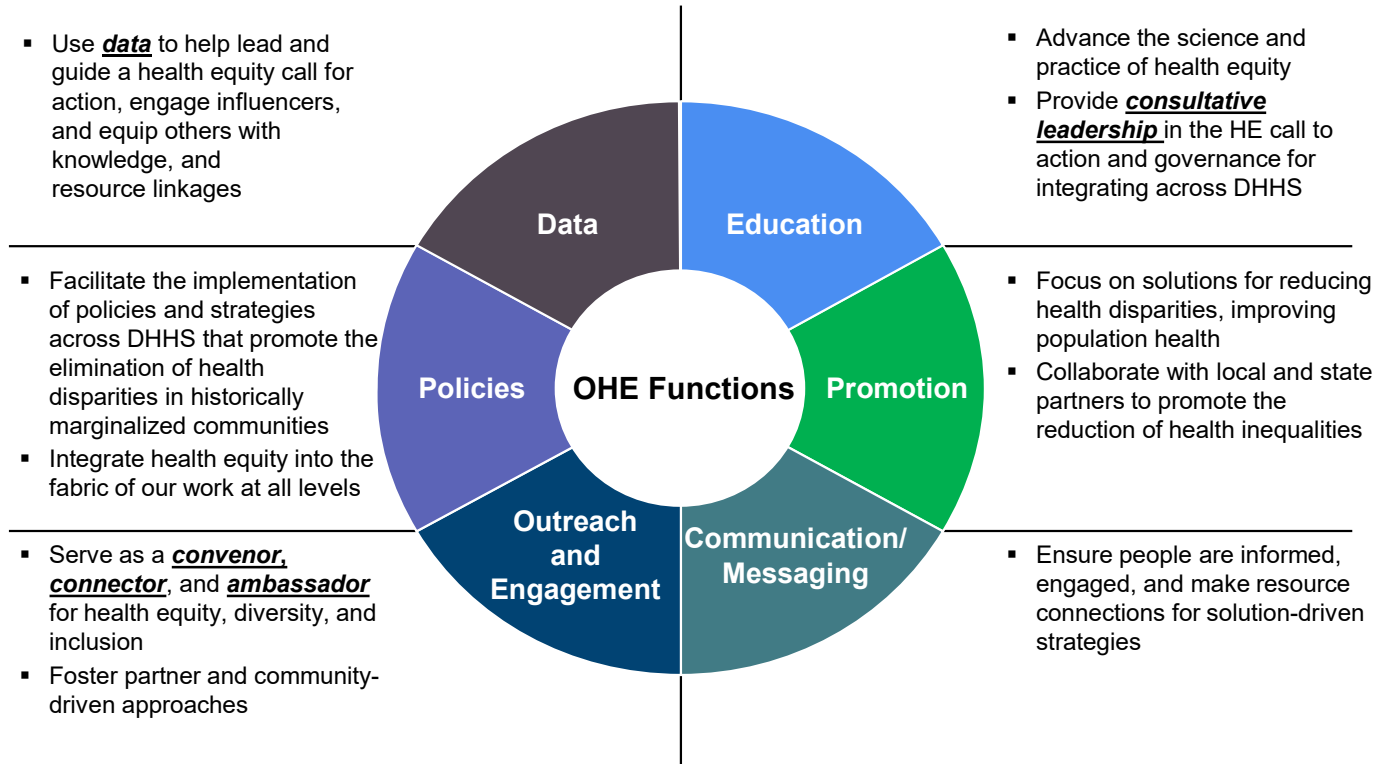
▪ Use ***data*** to help lead and guide a health equity call for action, engage influencers, and equip others with knowledge, and resource linkages

▪ Advance the science and practice of health equity
▪ Provide ***consultative leadership*** in the HE call to action and governance for integrating across DHHS

Data

Education

▪ Facilitate the implementation of policies and strategies across DHHS that promote the elimination of health disparities in historically marginalized communities
▪ Integrate health equity into the fabric of our work at all levels

Policies

OHE Functions

Promotion

▪ Focus on solutions for reducing health disparities, improving population health
▪ Collaborate with local and state partners to promote the reduction of health inequalities

Outreach and Engagement

Communication/ Messaging

▪ Serve as a ***convenor, connector***, and ***ambassador*** for health equity, diversity, and inclusion
▪ Foster partner and community-driven approaches

▪ Ensure people are informed, engaged, and make resource connections for solution-driven strategies